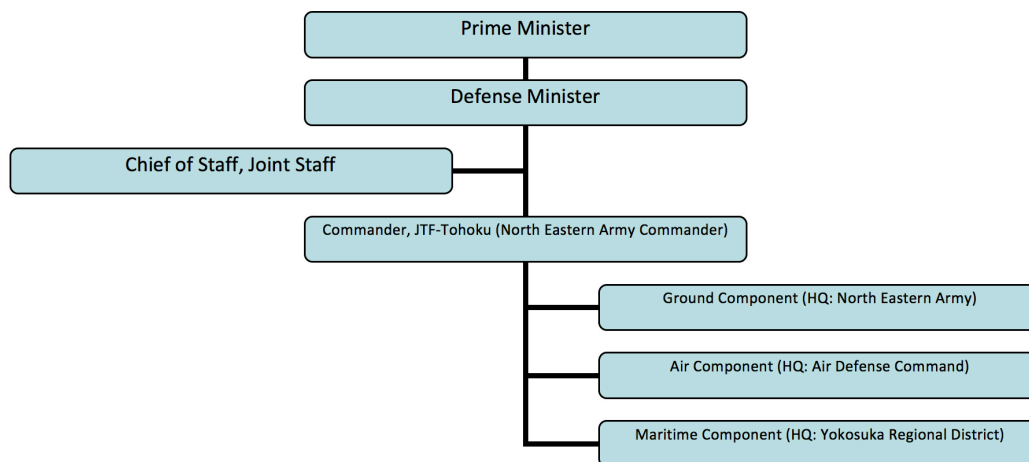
Prime Minister

Defense Minister

Chief of Staff, Joint Staff

Commander, JTF-Tohoku (North Eastern Army Commander)

Ground Component (HQ: North Eastern Army)

Air Component (HQ: Air Defense Command)

Maritime Component (HQ: Yokosuka Regional District)